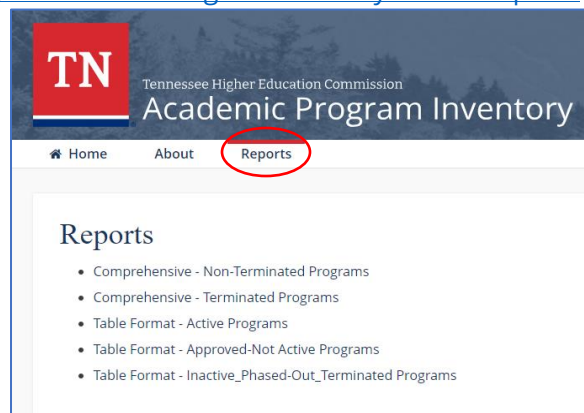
TN

Tennessee Higher Education Commission

Academic Program Inventory

Home About Reports

Reports

- Comprehensive - Non-Terminated Programs
- Comprehensive - Terminated Programs
- Table Format - Active Programs
- Table Format - Approved-Not Active Programs
- Table Format - Inactive_Phased-Out_Terminated Programs